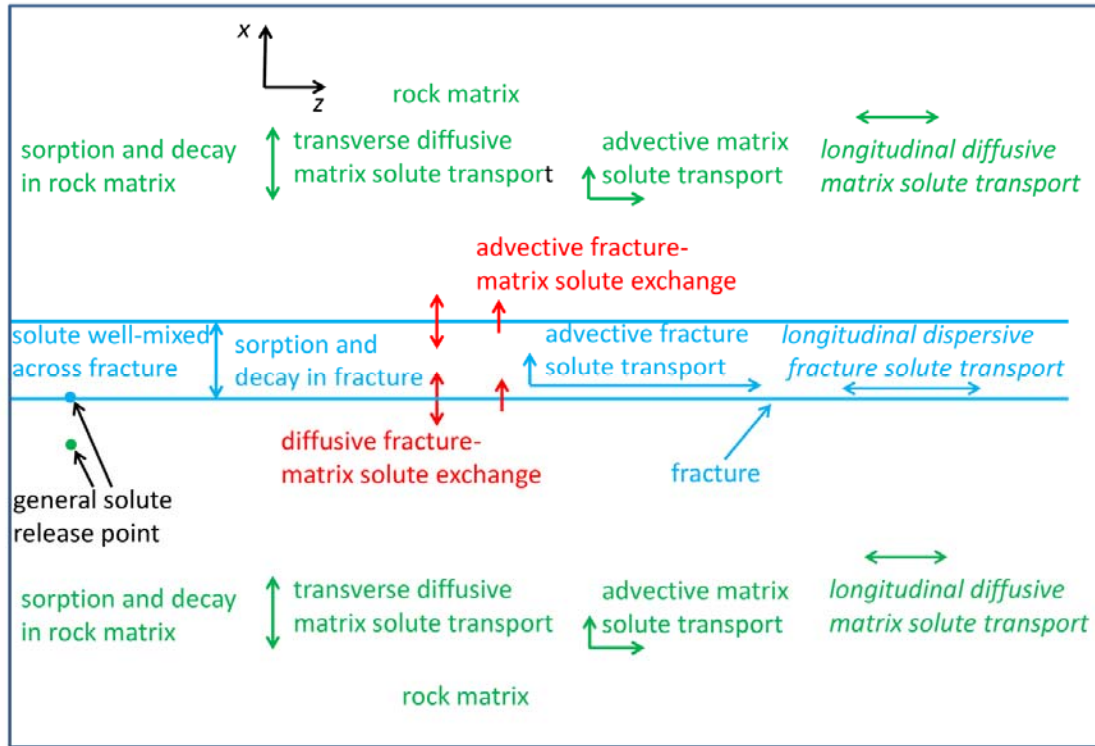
x

z

rock matrix

sorption and decay in rock matrix

transverse diffusive matrix solute transport

advective matrix solute transport

*longitudinal diffusive matrix solute transport*

advective fracture-matrix solute exchange

solute well-mixed across fracture

sorption and decay in fracture

advective fracture solute transport

*longitudinal dispersive fracture solute transport*

diffusive fracture-matrix solute exchange

fracture

general solute release point

sorption and decay in rock matrix

transverse diffusive matrix solute transport

advective matrix solute transport

*longitudinal diffusive matrix solute transport*

rock matrix